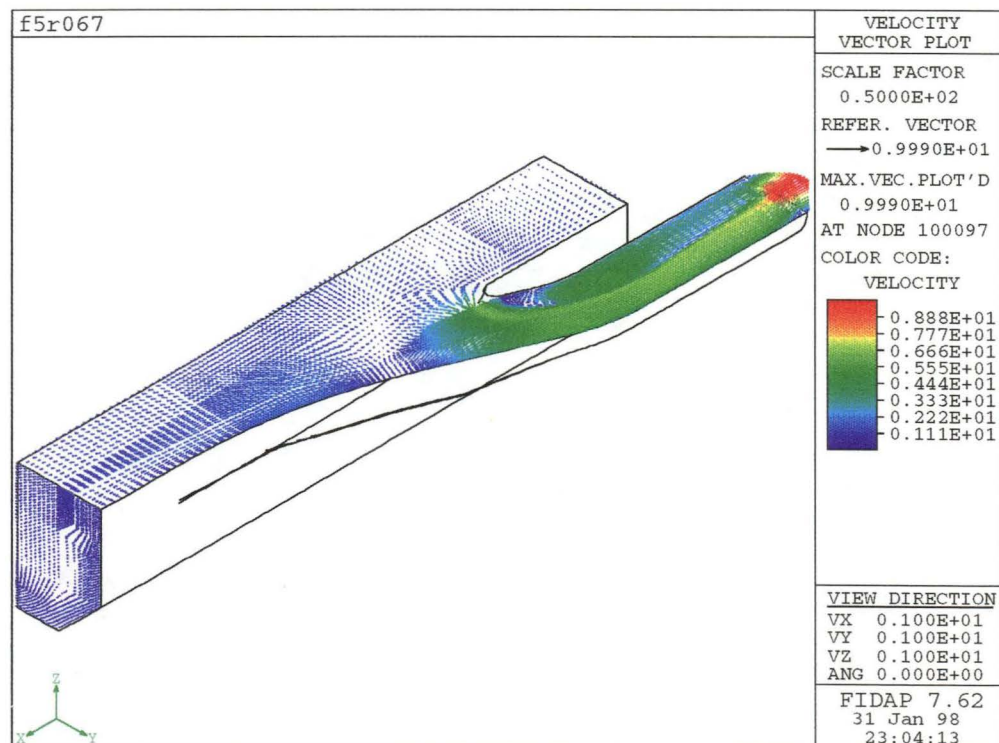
f5r067

VELOCITY VECTOR PLOT

SCALE FACTOR
0.5000E+02

REFER. VECTOR
→0.9990E+01

MAX.VEC.PLOT'D
0.9990E+01
AT NODE 100097

COLOR CODE:
VELOCITY

0.888E+01
0.777E+01
0.666E+01
0.555E+01
0.444E+01
0.333E+01
0.222E+01
0.111E+01

VIEW DIRECTION
VX 0.100E+01
VY 0.100E+01
VZ 0.100E+01
ANG 0.000E+00

FIDAP 7.62
31 Jan 98
23:04:13

Z
X
Y